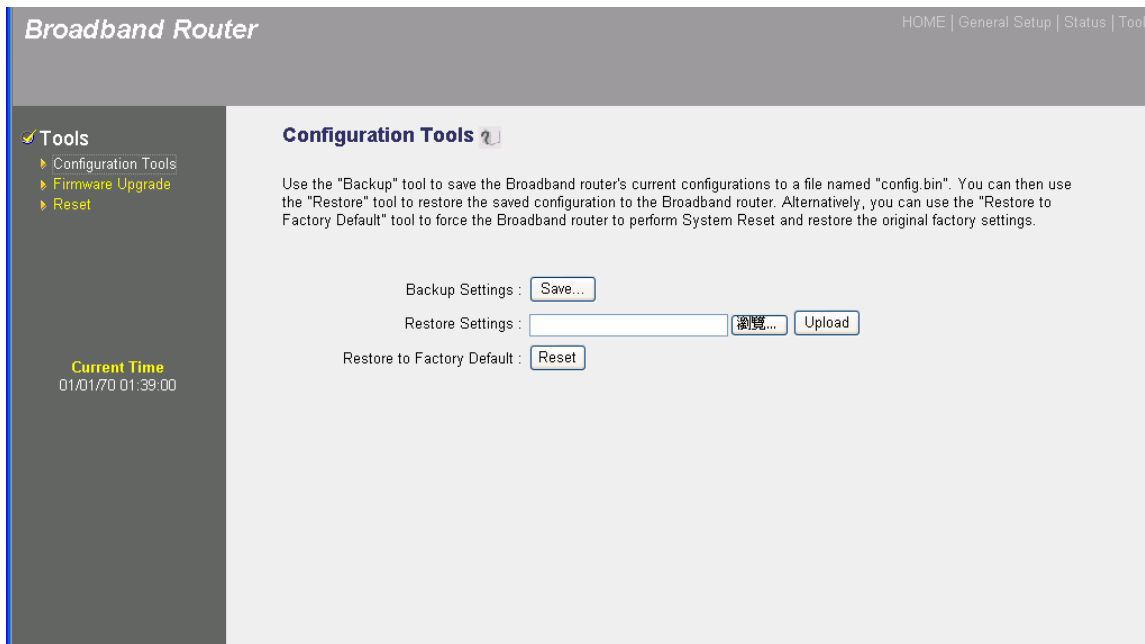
Broadband Router

HOME | General Setup | Status | Tool

Tools
Configuration Tools
Firmware Upgrade
Reset

Current Time
01/01/70 01:39:00

Configuration Tools

Use the "Backup" tool to save the Broadband router's current configurations to a file named "config.bin". You can then use the "Restore" tool to restore the saved configuration to the Broadband router. Alternatively, you can use the "Restore to Factory Default" tool to force the Broadband router to perform System Reset and restore the original factory settings.

Backup Settings : Save...

Restore Settings : 瀏覽... Upload

Restore to Factory Default : Reset